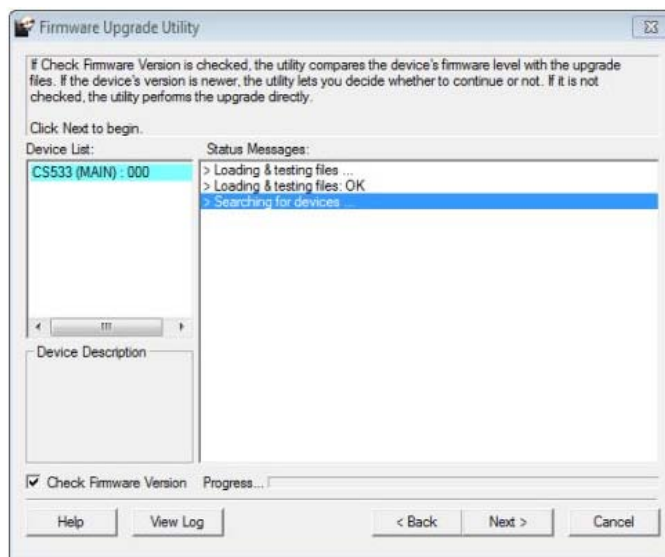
Firmware Upgrade Utility

If Check Firmware Version is checked, the utility compares the device's firmware level with the upgrade files. If the device's version is newer, the utility lets you decide whether to continue or not. If it is not checked, the utility performs the upgrade directly.

Click Next to begin.

Device List:

CS533 (MAIN) : 000

Status Messages:

> Loading & testing files ...
> Loading & testing files: OK
> Searching for devices ...

Device Description

Check Firmware Version

Progress...

Help

View Log

< Back

Next >

Cancel